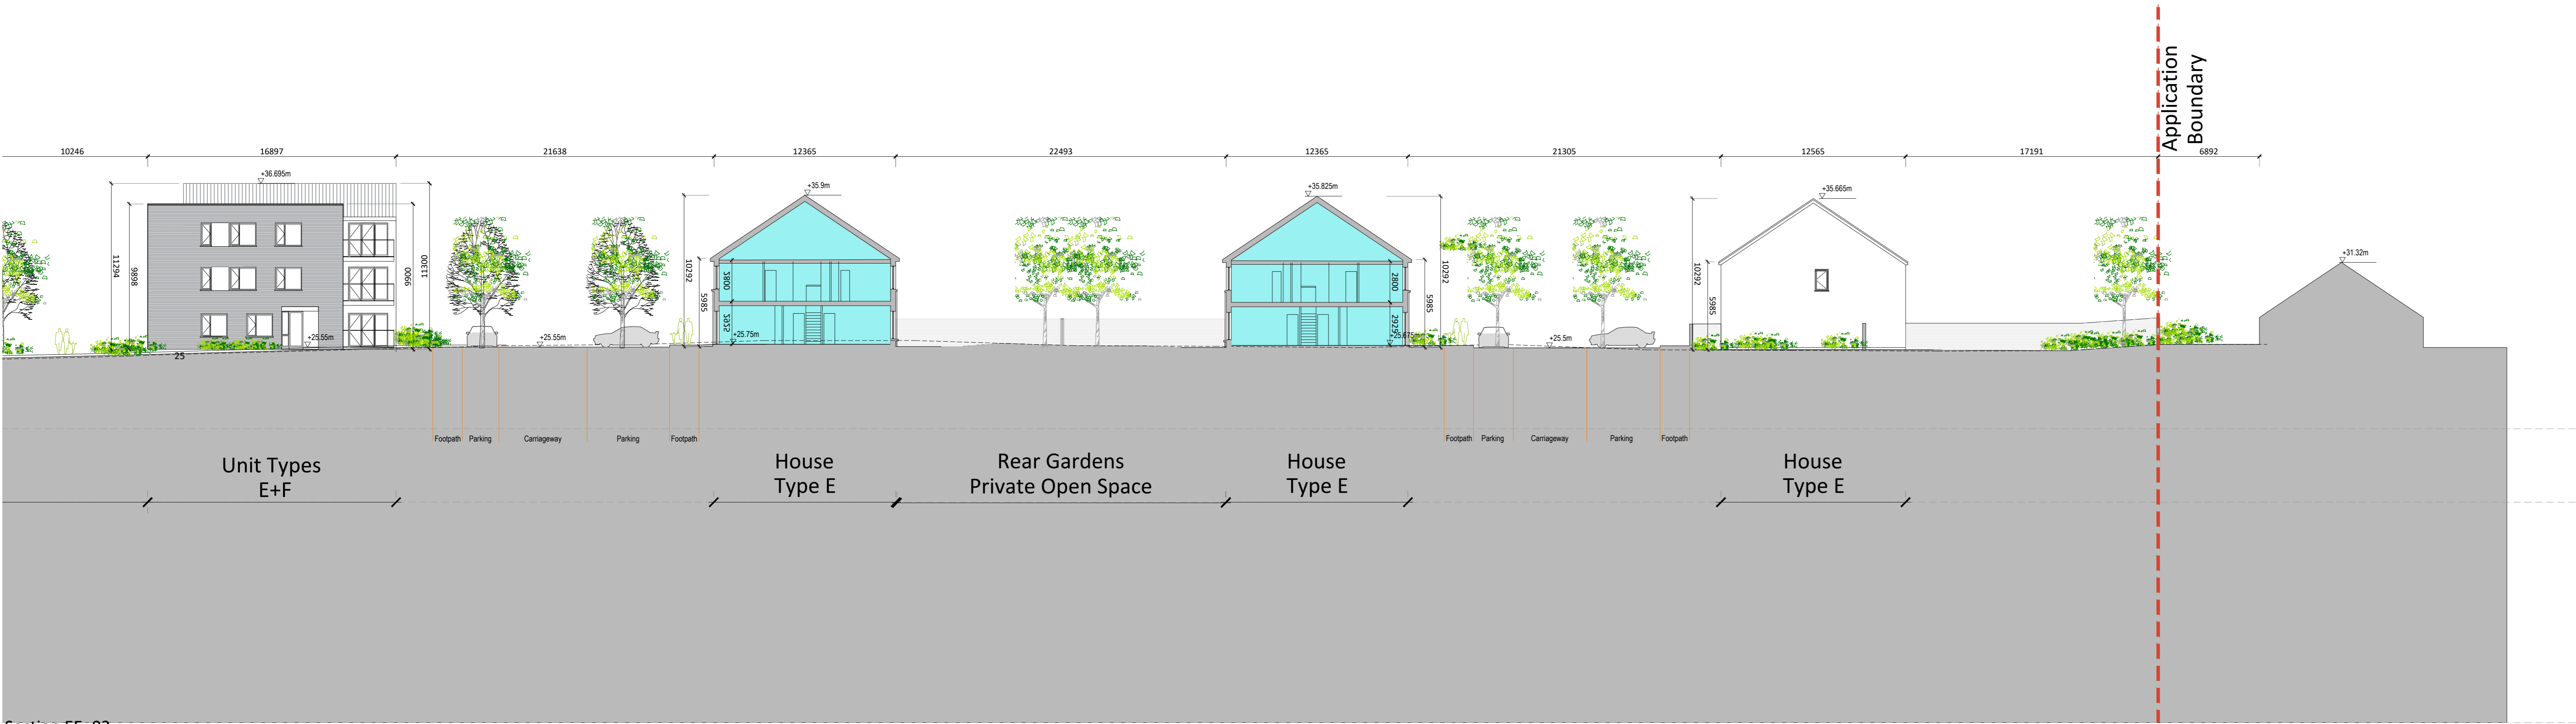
Application Boundary

10246 16897 21638 12365 22493 12365 21305 12565 17191 6892

+36.695m
11294
9898
9900
11300
+25.55m
25
+25.55m
10292
5985
+35.9m
3800
3052
+25.75m
+35.825m
2800
2929
25.675m
10292
5985
+25.5m
+35.665m
10292
5985
+31.32m

Footpath Parking Carriageway Parking Footpath
Footpath Parking Carriageway Parking Footpath

Unit Types E+F

House Type E

Rear Gardens Private Open Space

House Type E

House Type E

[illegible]